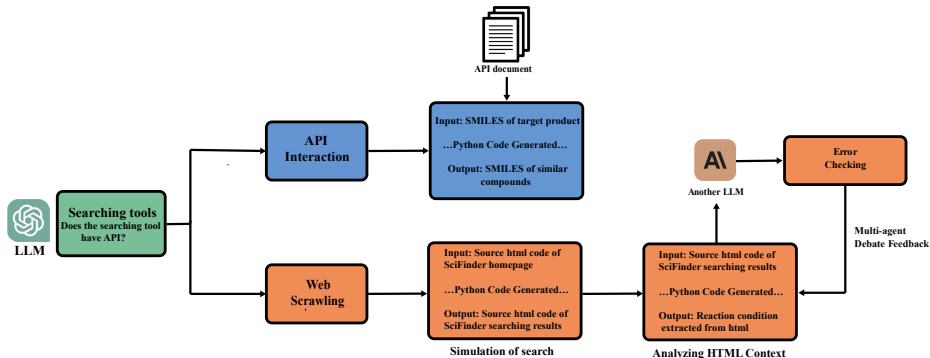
API document

Input: SMILES of target product

…Python Code Generated…

Output: SMILES of similar compounds

API Interaction

Error Checking

Another LLM

Multi-agent Debate Feedback

LLM

Searching tools
Does the searching tool have API?

Web Scrawling

Input: Source html code of SciFinder homepage

…Python Code Generated…

Output: Source html code of SciFinder searching results

Simulation of search

Input: Source html code of SciFinder searching results

…Python Code Generated…

Output: Reaction condition extracted from html

Analyzing HTML Context